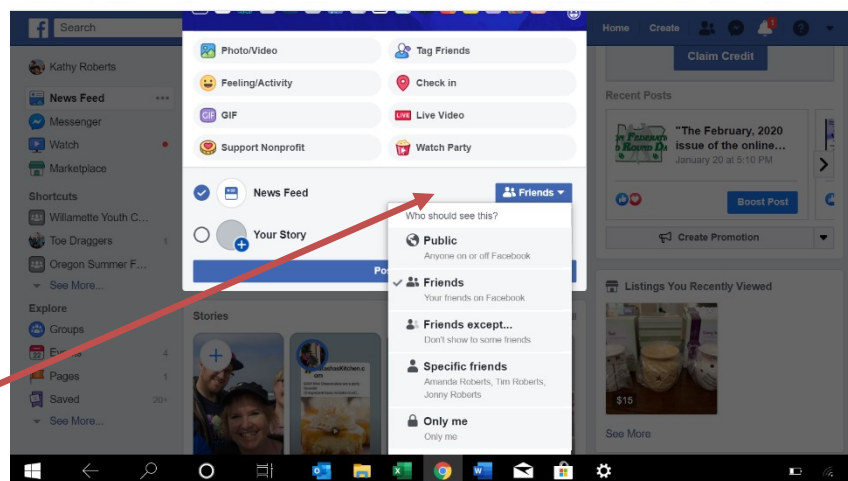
Search

Kathy Roberts

News Feed
Messenger
Watch
Marketplace

Shortcuts
Willamette Youth C...
Toe Draggers 1
Oregon Summer F...
See More...

Explore
Groups
Events 4
Pages 1
Saved 20+
See More...

Photo/Video
Tag Friends
Feeling/Activity
Check in
GIF
Live Video
Support Nonprofit
Watch Party

News Feed
Friends
Your Story
Po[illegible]

Who should see this?
Public
Anyone on or off Facebook
Friends
Your friends on Facebook
Friends except...
Don't show to some friends
Specific friends
Amanda Roberts, Tim Roberts, Jonny Roberts
Only me
Only me

Stories

Home Create

Claim Credit

Recent Posts
"The February, 2020 issue of the online...
January 20 at 5:10 PM
Boost Post
Create Promotion

Listings You Recently Viewed
$15
See More